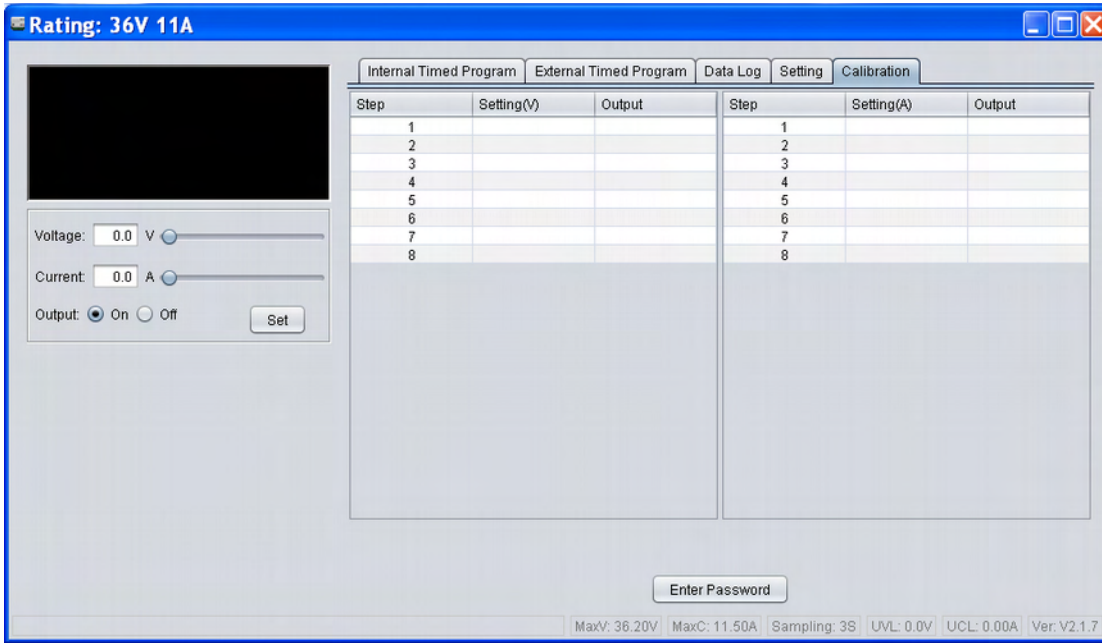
Rating: 36V 11A

Voltage: 0.0 V

Current: 0.0 A

Output: On Off

Set

Internal Timed Program | External Timed Program | Data Log | Setting | Calibration

| Step | Setting(V) | Output |
|---|---|---|
| 1 | | |
| 2 | | |
| 3 | | |
| 4 | | |
| 5 | | |
| 6 | | |
| 7 | | |
| 8 | | |

| Step | Setting(A) | Output |
|---|---|---|
| 1 | | |
| 2 | | |
| 3 | | |
| 4 | | |
| 5 | | |
| 6 | | |
| 7 | | |
| 8 | | |

Enter Password

MaxV: 36.20V | MaxC: 11.50A | Sampling: 3S | UVL: 0.0V | UCL: 0.00A | Ver: V2.1.7